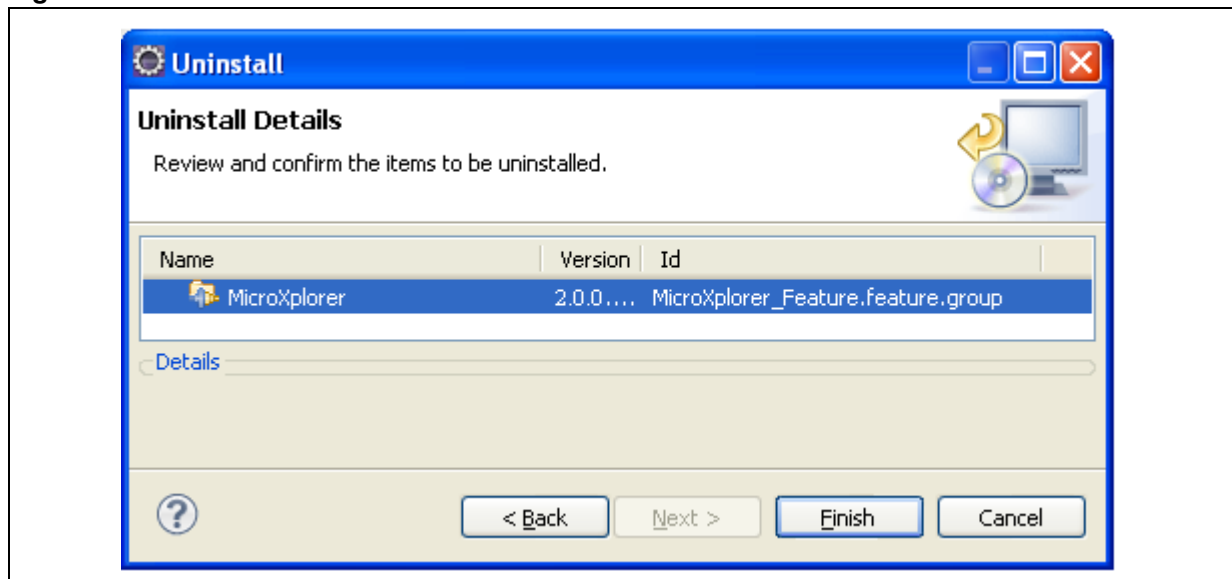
Uninstall

Uninstall Details

Review and confirm the items to be uninstalled.

| Name | Version | Id |
|---|---|---|
| MicroXplorer | 2.0.0.... | MicroXplorer_Feature.feature.group |

Details

?

< Back

Next >

Finish

Cancel